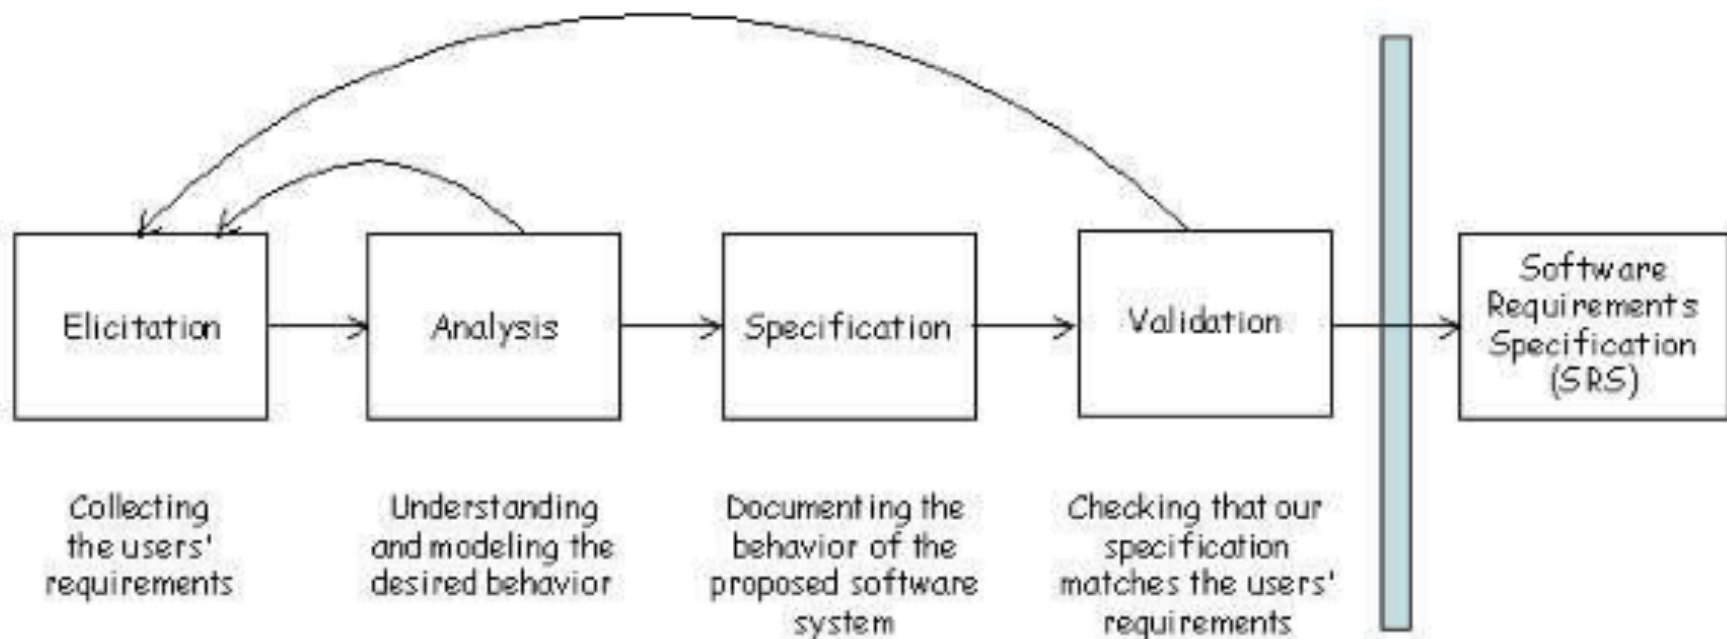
Elicitation

Analysis

Specification

Validation

Software Requirements Specification (SRS)

Collecting the users' requirements

Understanding and modeling the desired behavior

Documenting the behavior of the proposed software system

Checking that our specification matches the users' requirements